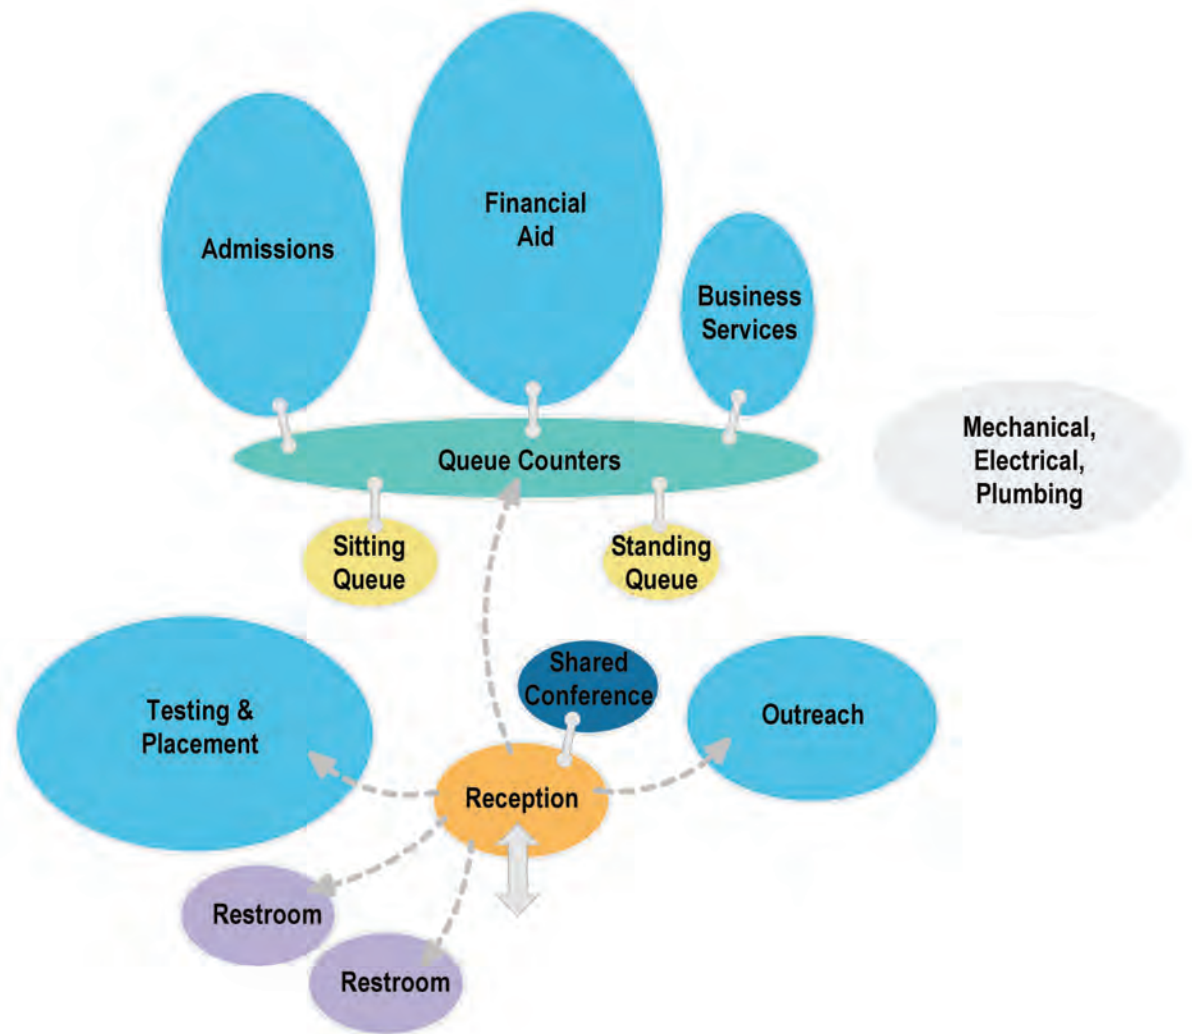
Admissions

Financial Aid

Business Services

Mechanical, Electrical, Plumbing

Queue Counters

Sitting Queue

Standing Queue

Shared Conference

Testing & Placement

Outreach

Reception

Restroom

Restroom